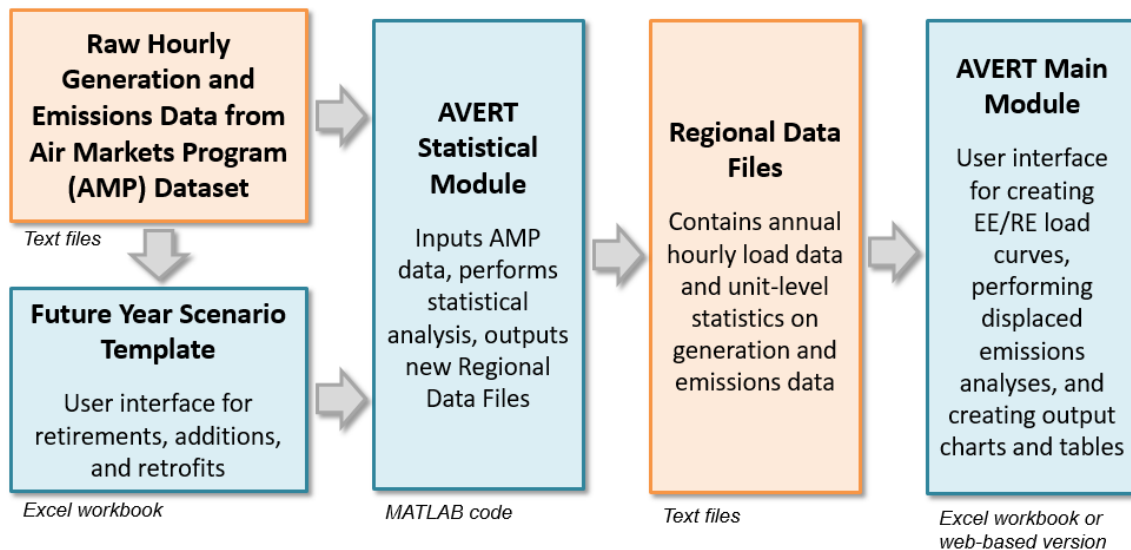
Raw Hourly Generation and Emissions Data from Air Markets Program (AMP) Dataset

Text files

Future Year Scenario Template

User interface for retirements, additions, and retrofits

Excel workbook

AVERT Statistical Module

Inputs AMP data, performs statistical analysis, outputs new Regional Data Files

MATLAB code

Regional Data Files

Contains annual hourly load data and unit-level statistics on generation and emissions data

Text files

AVERT Main Module

User interface for creating EE/RE load curves, performing displaced emissions analyses, and creating output charts and tables

Excel workbook or web-based version